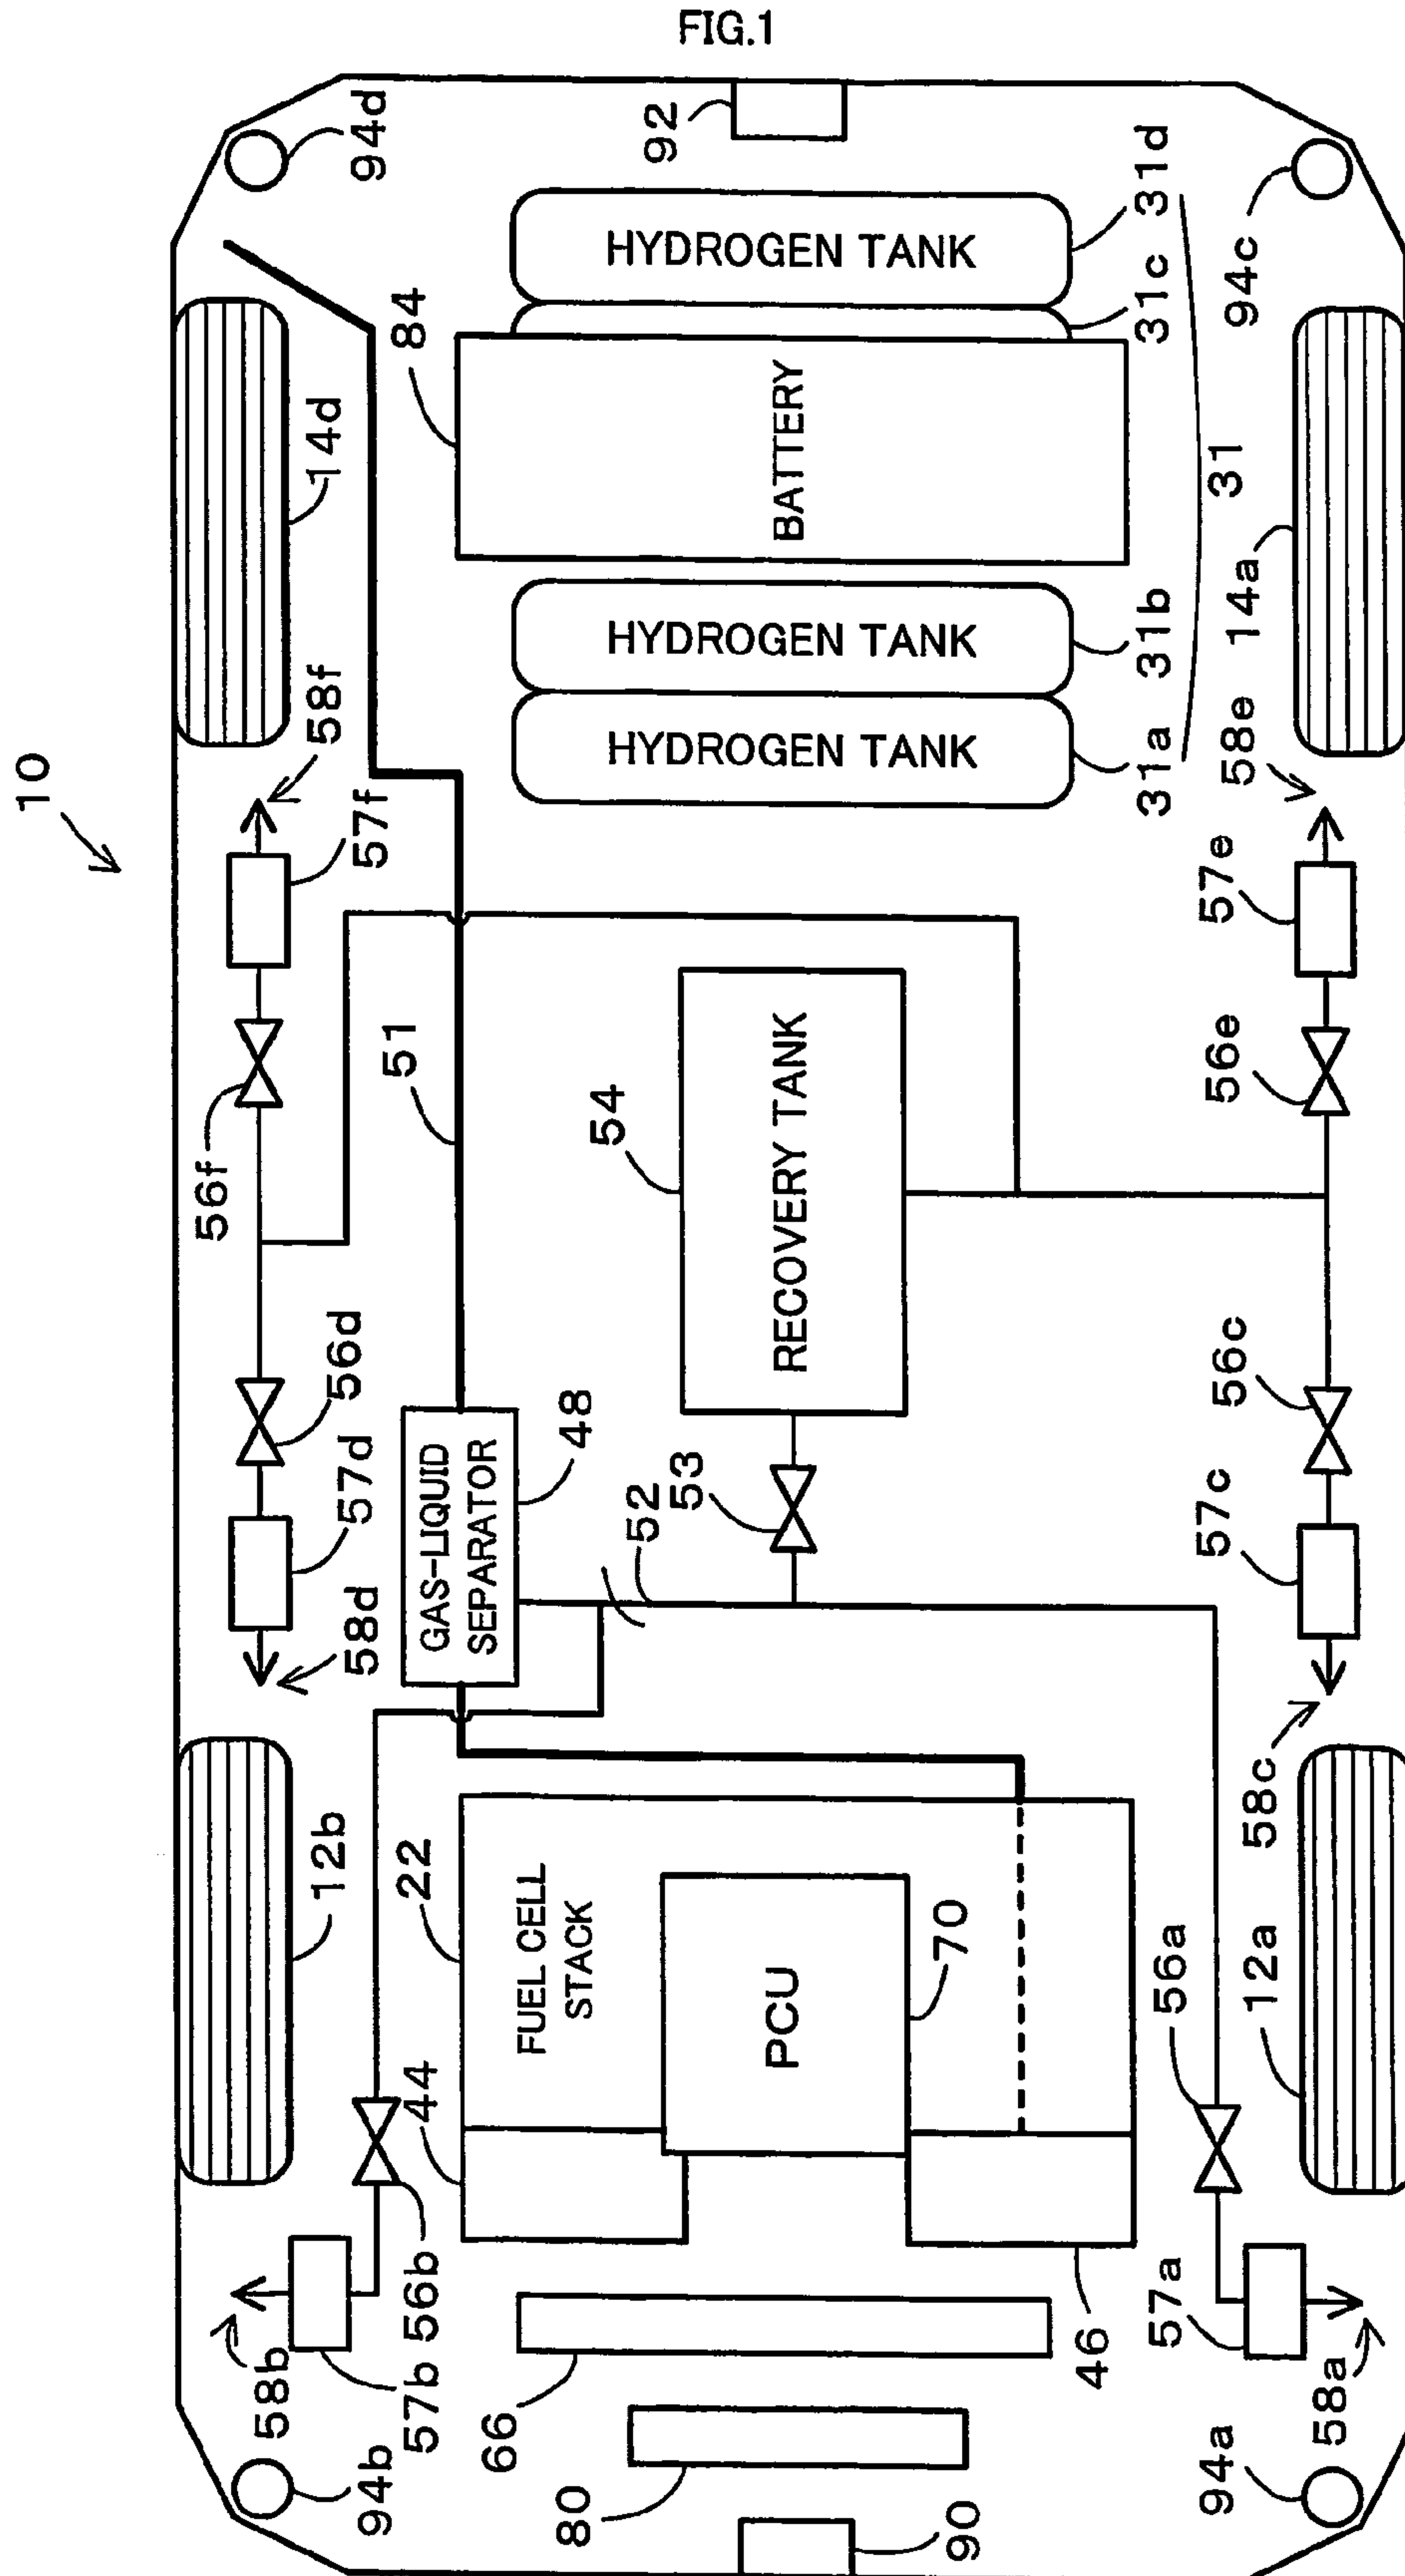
FIG.1

10

94d
92
HYDROGEN TANK
31d
31c
84
BATTERY
94c
31
14d
14a
HYDROGEN TANK
31b
HYDROGEN TANK
31a
58f
58e
57f
57e
51
RECOVERY TANK
54
56e
56f
56d
56c
GAS-LIQUID SEPARATOR
48
53
52
57d
57c
58d
58c
12b
22
FUEL CELL STACK
PCU
70
56a
12a
44
56b
57b
58b
46
57a
58a
66
80
90
94b
94a